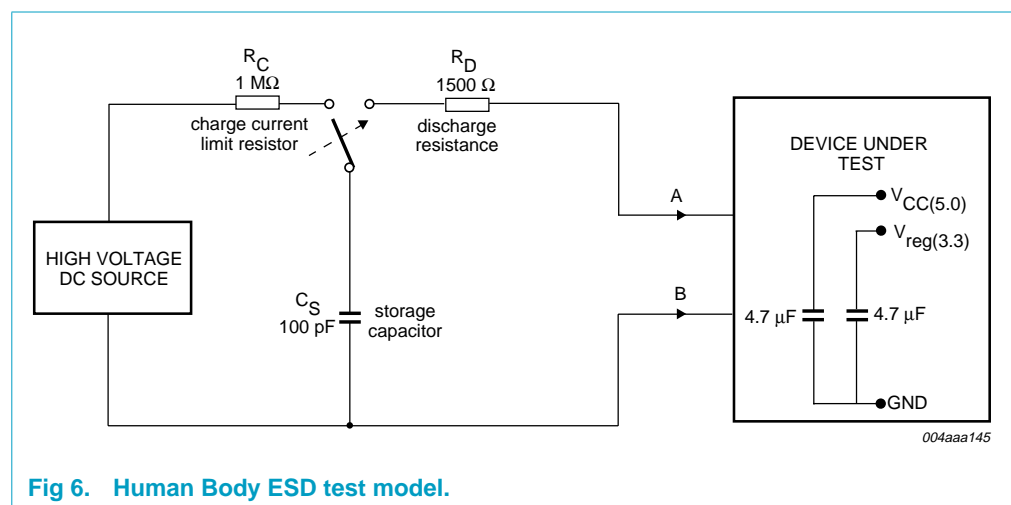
$R_C$
1 MΩ
charge current limit resistor

$R_D$
1500 Ω
discharge resistance

HIGH VOLTAGE DC SOURCE

$C_S$
100 pF

storage capacitor

A

B

DEVICE UNDER TEST

$V_{CC(5.0)}$

$V_{reg(3.3)}$

4.7 μF

4.7 μF

GND

004aaa145

Fig 6. Human Body ESD test model.